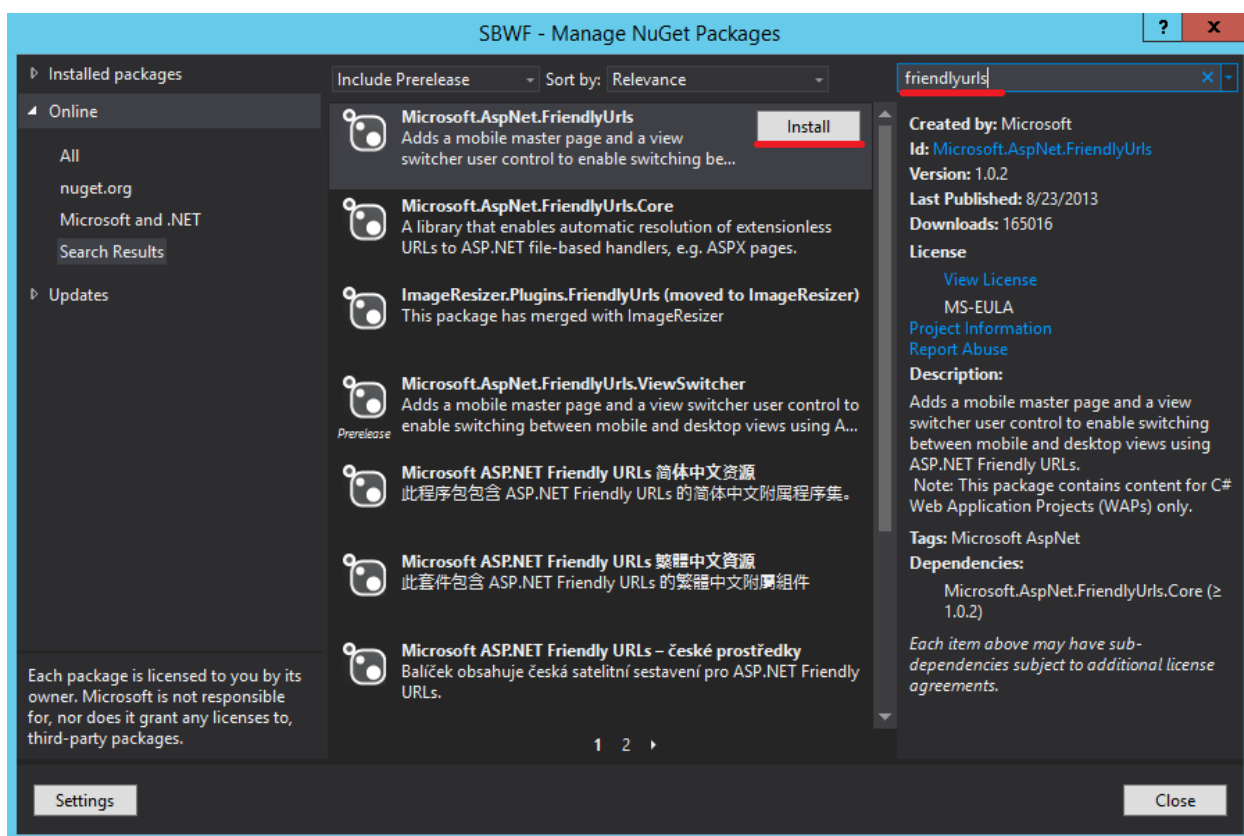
SBWF - Manage NuGet Packages

? X

Installed packages
Online
All
nuget.org
Microsoft and .NET
Search Results
Updates

Each package is licensed to you by its owner. Microsoft is not responsible for, nor does it grant any licenses to, third-party packages.

Include Prerelease
Sort by: Relevance

Microsoft.AspNet.FriendlyUrls
Adds a mobile master page and a view switcher user control to enable switching be...
Install

Microsoft.AspNet.FriendlyUrls.Core
A library that enables automatic resolution of extensionless URLs to ASP.NET file-based handlers, e.g. ASPX pages.

ImageResizer.Plugins.FriendlyUrls (moved to ImageResizer)
This package has merged with ImageResizer

Microsoft.AspNet.FriendlyUrls.ViewSwitcher
Adds a mobile master page and a view switcher user control to enable switching between mobile and desktop views using A...
Prerelease

Microsoft ASP.NET Friendly URLs 简体中文資源
此程序包包含 ASP.NET Friendly URLs 的简体中文附属程序集。

Microsoft ASP.NET Friendly URLs 繁體中文資源
此套件包含 ASP.NET Friendly URLs 的繁體中文附屬組件

Microsoft ASP.NET Friendly URLs – české prostředky
Balíček obsahuje česká satelitní sestavení pro ASP.NET Friendly URLs.

1 2

friendlyurls

Created by: Microsoft
Id: Microsoft.AspNet.FriendlyUrls
Version: 1.0.2
Last Published: 8/23/2013
Downloads: 165016
License
View License
MS-EULA
Project Information
Report Abuse
Description:
Adds a mobile master page and a view switcher user control to enable switching between mobile and desktop views using ASP.NET Friendly URLs.
Note: This package contains content for C# Web Application Projects (WAPs) only.
Tags: Microsoft AspNet
Dependencies:
Microsoft.AspNet.FriendlyUrls.Core (≥ 1.0.2)

Each item above may have sub-dependencies subject to additional license agreements.

Settings
Close